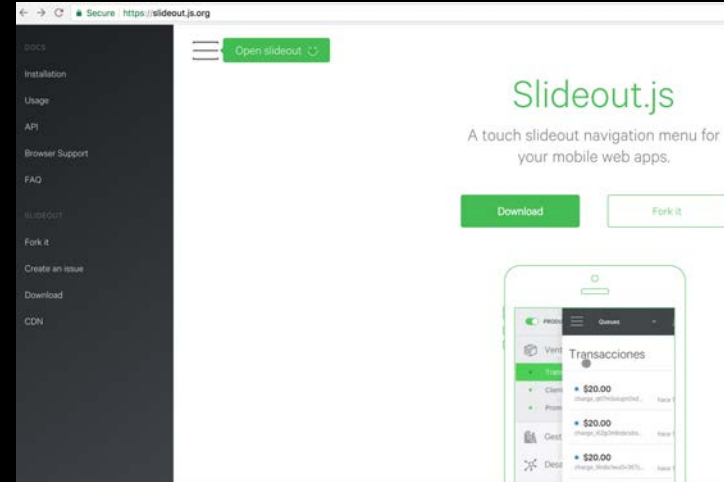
← → C Secure https://slideout.js.org

DOCS

Installation

Usage

API

Browser Support

FAQ

SLIDEOUT

Fork it

Create an issue

Download

CDN

Open slideout

Slideout.js

A touch slideout navigation menu for your mobile web apps.

Download

Fork it

PROD

Queues

Vent

Transacciones

Tran

Clien

Prom

Gest

Desa

• $20.00

charge_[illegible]

hace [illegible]

• $20.00

charge_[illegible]

hace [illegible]

• $20.00

charge_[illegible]

hace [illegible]